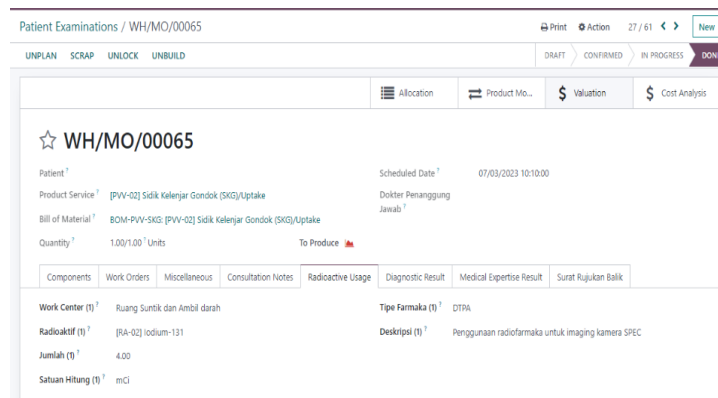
Patient Examinations / WH/MO/00065

Print Action 27 / 61 < > New

UNPLAN SCRAP UNLOCK UNBUILD

DRAFT CONFIRMED IN PROGRESS DON

Allocation Product Mo... Valuation Cost Analysis

☆ WH/MO/00065

Patient ?

Product Service ? [PVV-02] Sidik Kelenjar Gondok (SKG)/Uptake

Bill of Material ? BOM-PVV-SKG: [PVV-02] Sidik Kelenjar Gondok (SKG)/Uptake

Quantity ? 1.00/1.00 ? Units To Produce

Scheduled Date ? 07/03/2023 10:10:00

Dokter Penanggung Jawab ?

Components | Work Orders | Miscellaneous | Consultation Notes | Radioactive Usage | Diagnostic Result | Medical Expertise Result | Surat Rujukan Balik

Work Center (1) ? Ruang Suntik dan Ambil darah

Radioaktif (1) ? [RA-02] Iodium-131

Jumlah (1) ? 4.00

Satuan Hitung (1) ? mCi

Tipe Farmaka (1) ? DTPA

Deskripsi (1) ? Penggunaan radiofarmaka untuk imaging kamera SPEC